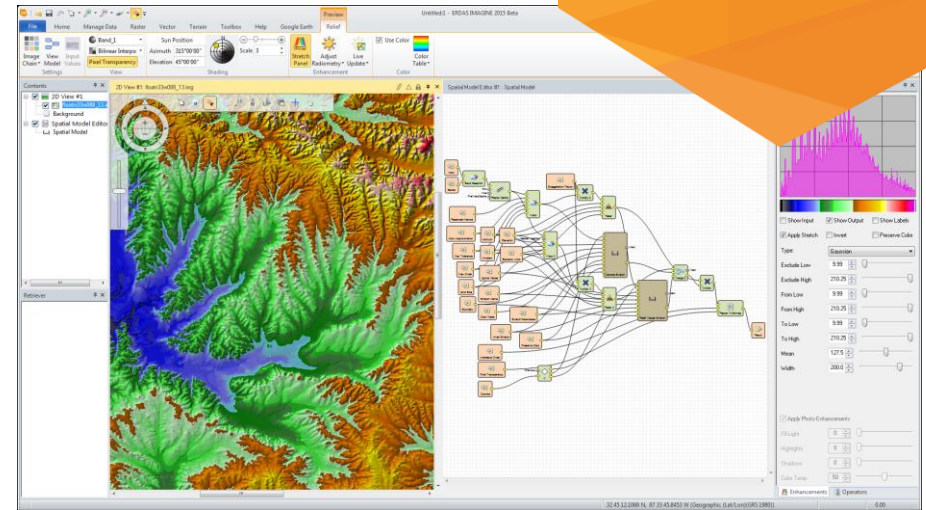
Untitled1 - ERDAS IMAGINE 2015 Beta

Preview
File Home Manage Data Raster Vector Terrain Toolbox Help Google Earth Relief

Image Chain View Model Input Values
Settings
Band_1
Bilinear Interpo
Pixel Transparency
View
Sun Position
Azimuth 315°00'00"
Elevation 45°00'00"
Scale 3
Shading
Stretch Panel
Adjust Radiometry
Live Update
Enhancement
Use Color
Color Table
Color

Contents
2D View #1
Background
Spatial Model Editor
Spatial Model

Retriever

2D View #1: tlcabr33e000_13.img

Spatial Model Editor #1 : Spatial Model

Show Input
Show Output
Show Labels
Apply Stretch
Invert
Preserve Color
Type
Gaussian
Exclude Low 9.99
Exclude High 210.25
From Low 9.99
From High 210.25
To Low 9.99
To High 210.25
Mean 127.5
Width 200.0

Apply Photo Enhancements
Fill Light 0
Highlights 0
Shadows 0
Color Temp 50

Enhancements Operators

32 45 12.0988 N, 87 33 45.8453 W (Geographic (Lat/Lon)/GRS 1980))